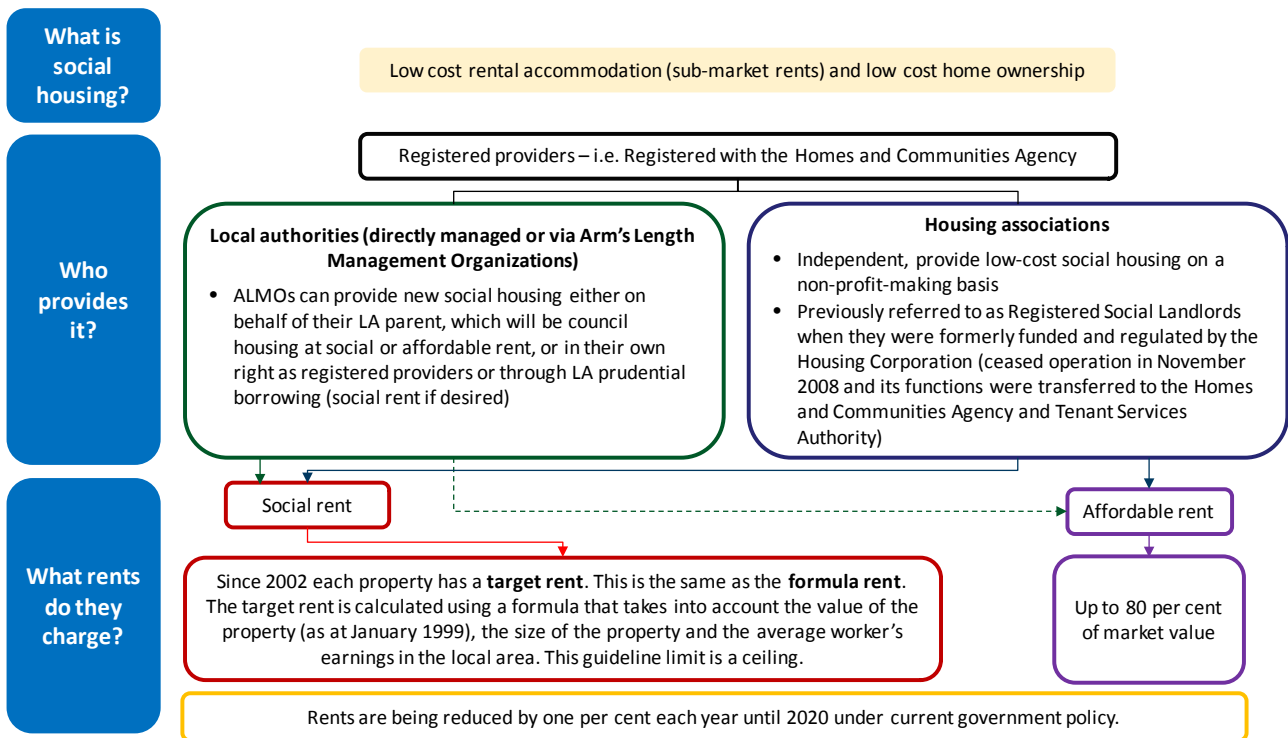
What is social housing?

Low cost rental accommodation (sub-market rents) and low cost home ownership

Who provides it?

Registered providers – i.e. Registered with the Homes and Communities Agency

**Local authorities (directly managed or via Arm's Length Management Organizations)**

- ALMOs can provide new social housing either on behalf of their LA parent, which will be council housing at social or affordable rent, or in their own right as registered providers or through LA prudential borrowing (social rent if desired)

**Housing associations**

- Independent, provide low-cost social housing on a non-profit-making basis
- Previously referred to as Registered Social Landlords when they were formerly funded and regulated by the Housing Corporation (ceased operation in November 2008 and its functions were transferred to the Homes and Communities Agency and Tenant Services Authority)

What rents do they charge?

Social rent

Affordable rent

Since 2002 each property has a **target rent**. This is the same as the **formula rent**. The target rent is calculated using a formula that takes into account the value of the property (as at January 1999), the size of the property and the average worker's earnings in the local area. This guideline limit is a ceiling.

Up to 80 per cent of market value

Rents are being reduced by one per cent each year until 2020 under current government policy.